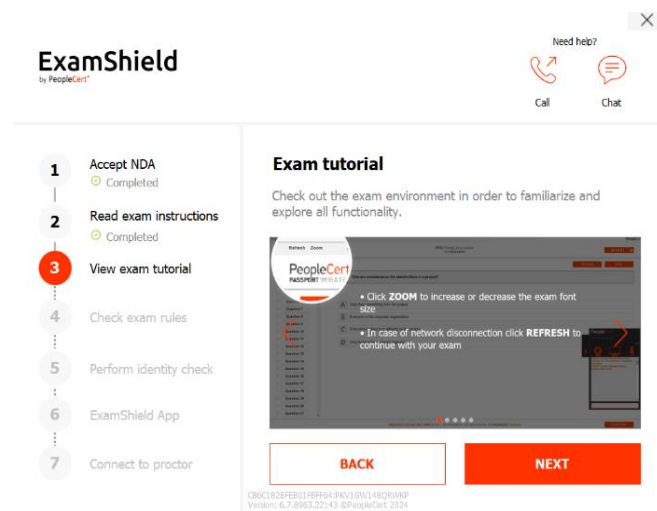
ExamShield
by PeopleCert

Need help?

Call

Chat

1 Accept NDA
Completed

2 Read exam instructions
Completed

3 View exam tutorial

4 Check exam rules

5 Perform identity check

6 ExamShield App

7 Connect to proctor

Exam tutorial

Check out the exam environment in order to familiarize and explore all functionality.

Refresh Zoom

PeopleCert
PASSPORT

• Click ZOOM to increase or decrease the exam font size

• In case of network disconnection click REFRESH to continue with your exam

BACK

NEXT

CB6C1828FE801FBFF64:PKV1GW148QRMKP
Version: 6.7.8963.22143 ©PeopleCert 2024